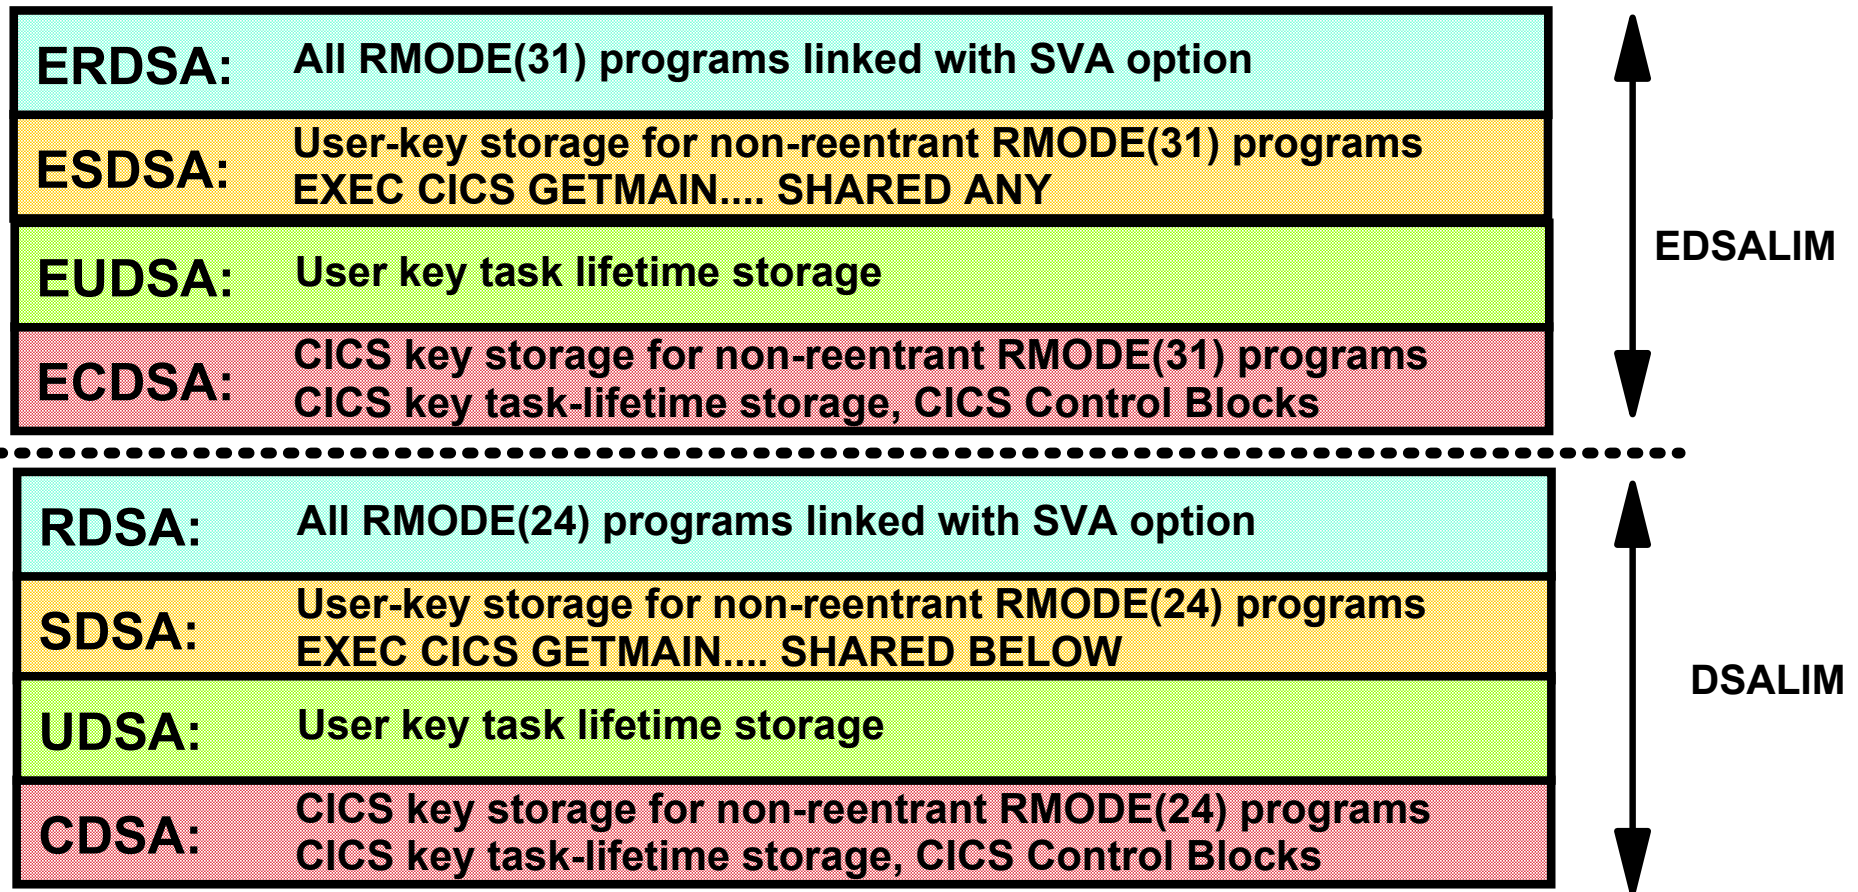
ERDSA: All RMODE(31) programs linked with SVA option

ESDSA: User-key storage for non-reentrant RMODE(31) programs
EXEC CICS GETMAIN.... SHARED ANY

EUDSA: User key task lifetime storage

ECDSA: CICS key storage for non-reentrant RMODE(31) programs
CICS key task-lifetime storage, CICS Control Blocks

EDSALIM

RDSA: All RMODE(24) programs linked with SVA option

SDSA: User-key storage for non-reentrant RMODE(24) programs
EXEC CICS GETMAIN.... SHARED BELOW

UDSA: User key task lifetime storage

CDSA: CICS key storage for non-reentrant RMODE(24) programs
CICS key task-lifetime storage, CICS Control Blocks

DSALIM